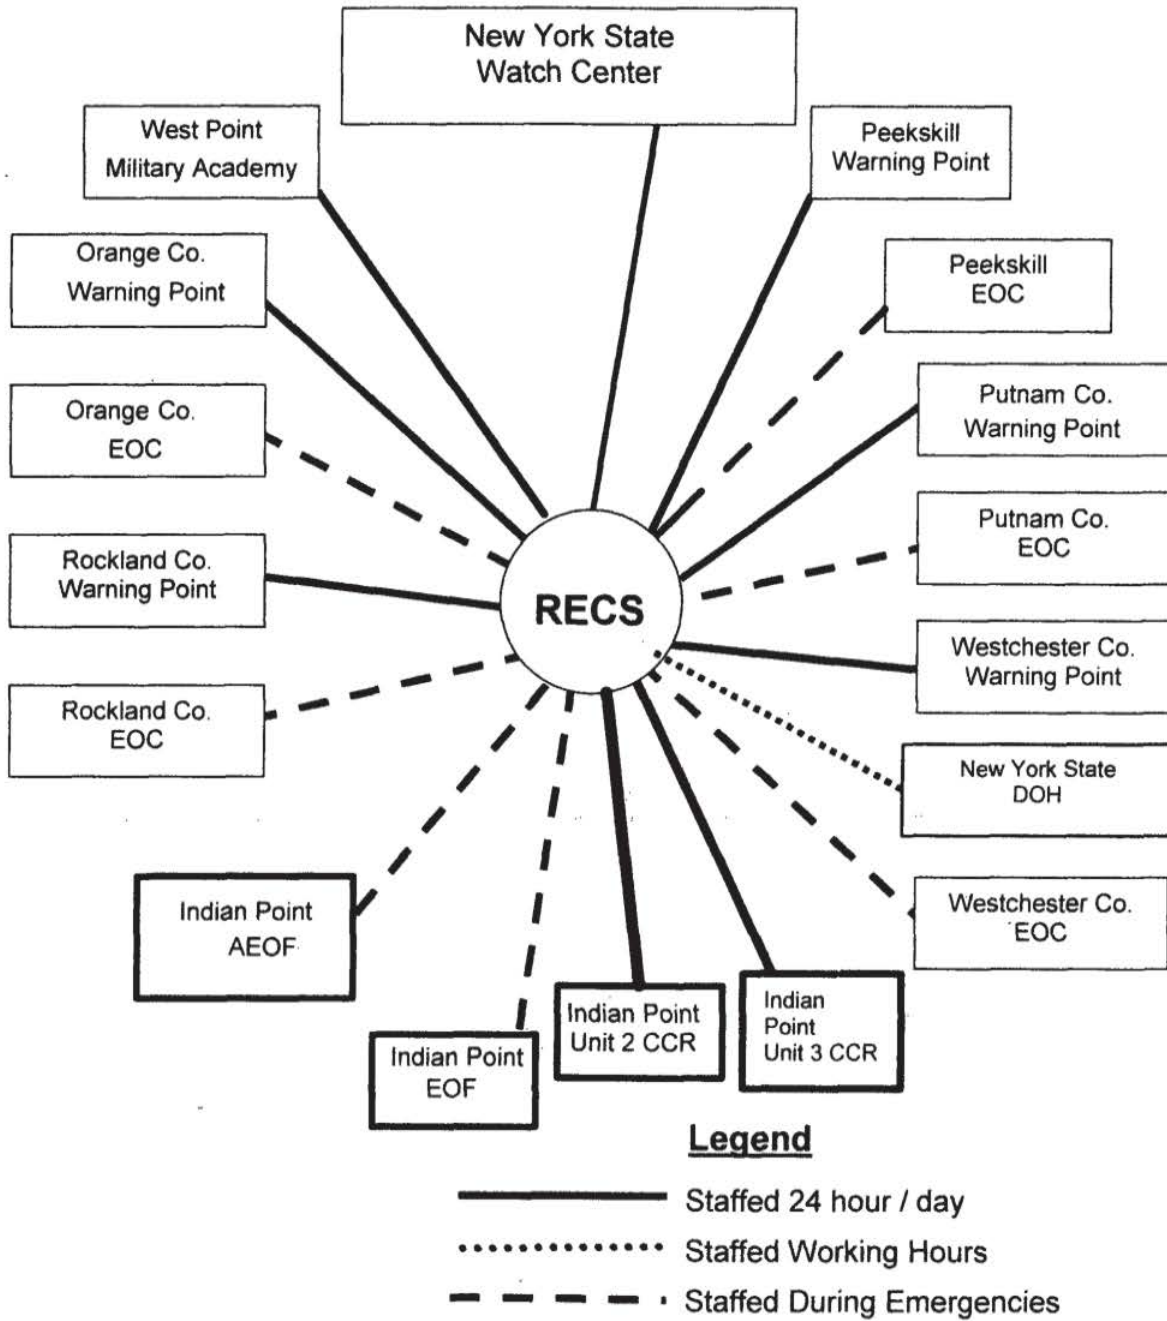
New York State Watch Center

West Point Military Academy

Peekskill Warning Point

Orange Co. Warning Point

Peekskill EOC

Orange Co. EOC

Putnam Co. Warning Point

Putnam Co. EOC

Rockland Co. Warning Point

RECS

Westchester Co. Warning Point

Rockland Co. EOC

New York State DOH

Westchester Co. EOC

Indian Point AEOF

Indian Point Unit 2 CCR

Indian Point Unit 3 CCR

Indian Point EOF

Legend

Staffed 24 hour / day

Staffed Working Hours

Staffed During Emergencies